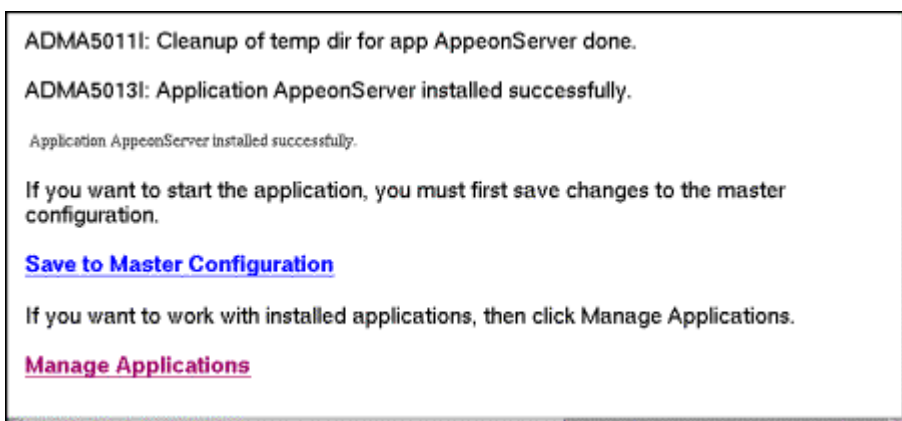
ADMA5011I: Cleanup of temp dir for app AppeonServer done.

ADMA5013I: Application AppeonServer installed successfully.

Application AppeonServer installed successfully.

If you want to start the application, you must first save changes to the master configuration.

Save to Master Configuration

If you want to work with installed applications, then click Manage Applications.

Manage Applications